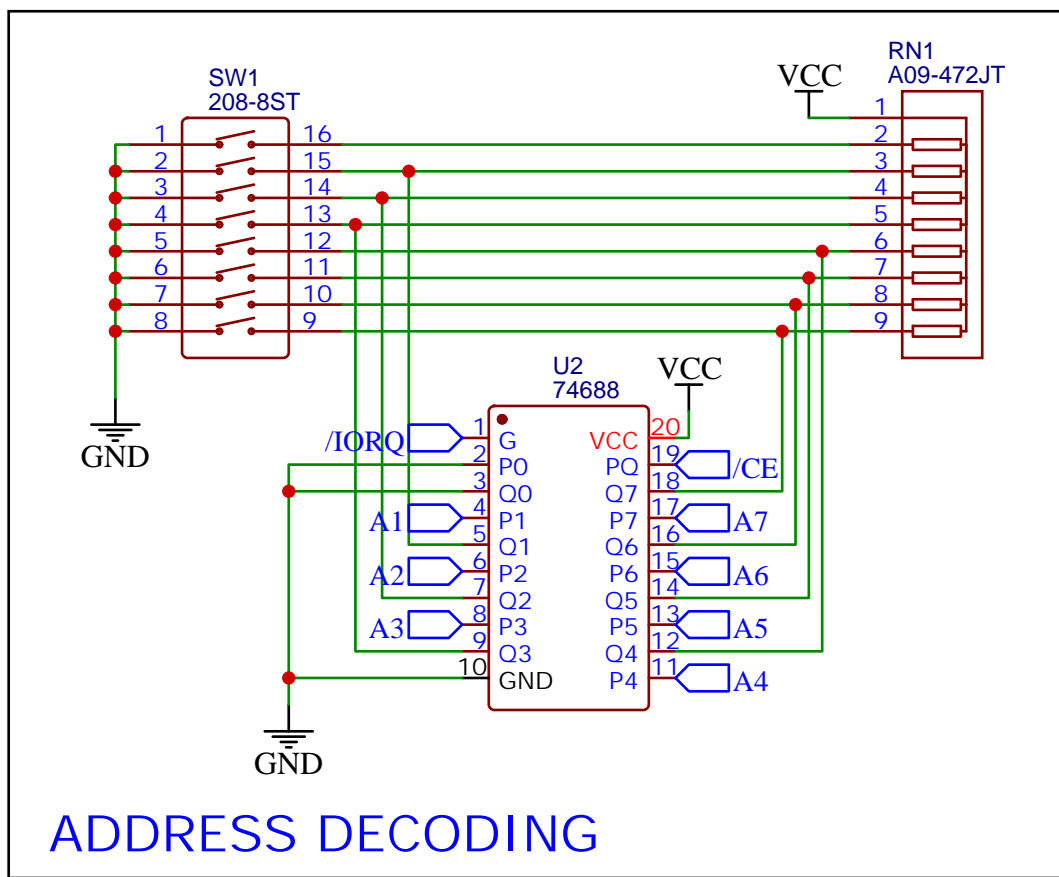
SW1
208-8ST

1 16
2 15
3 14
4 13
5 12
6 11
7 10
8 9

RN1
A09-472JT

VCC

1
2
3
4
5
6
7
8
9

GND

U2
74688

VCC

/IORQ 1 G
2 P0
3 Q0
A1 4 P1
5 Q1
A2 6 P2
7 Q2
A3 8 P3
9 Q3
10 GND

VCC 20
PQ 19 /CE
Q7 18
P7 17 A7
Q6 16
P6 15 A6
Q5 14
P5 13 A5
Q4 12
P4 11 A4

GND

ADDRESS DECODING